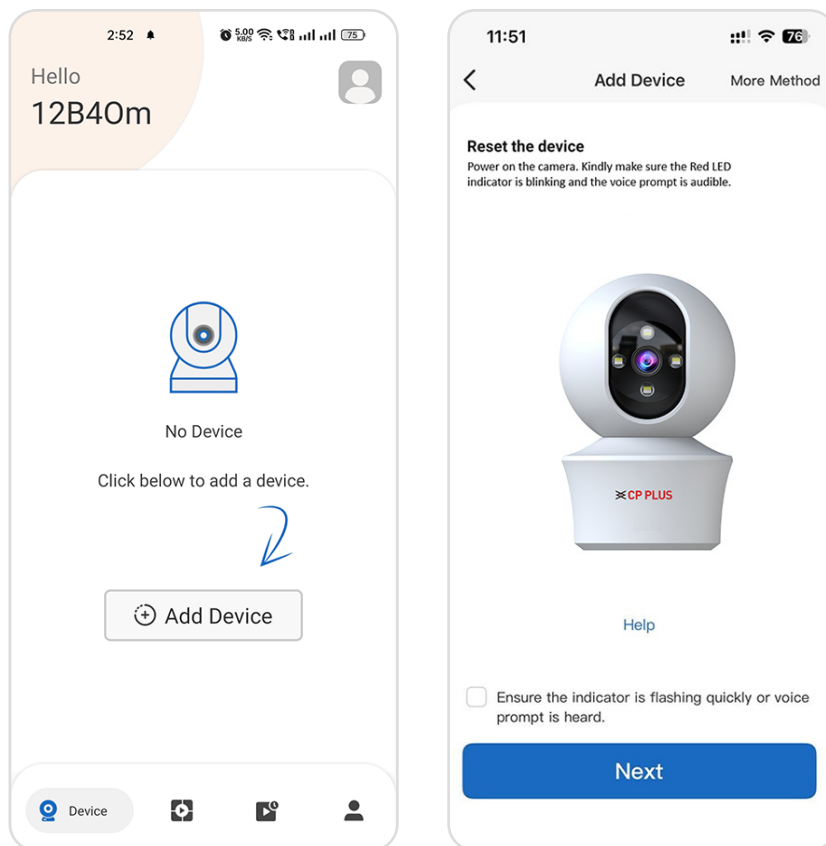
2:52 5.00 KB/S 75

Hello
12B40m

No Device

Click below to add a device.

Add Device

Device

11:51 76

Add Device More Method

Reset the device
Power on the camera. Kindly make sure the Red LED indicator is blinking and the voice prompt is audible.

CP PLUS

Help

Ensure the indicator is flashing quickly or voice prompt is heard.

Next